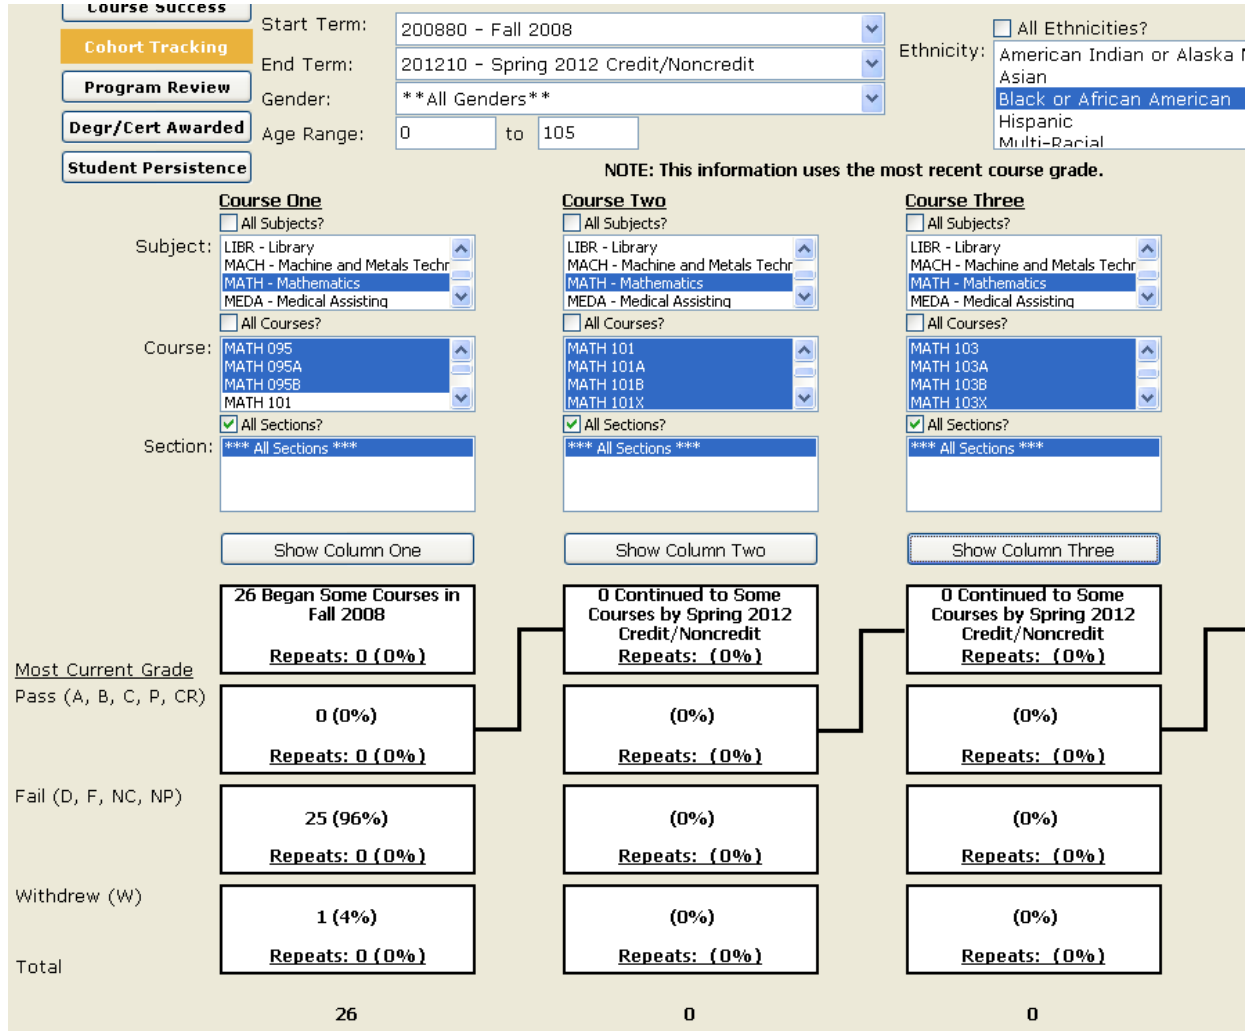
Course Success
Cohort Tracking
Program Review
Degr/Cert Awarded
Student Persistence

Start Term: 200880 - Fall 2008
End Term: 201210 - Spring 2012 Credit/Noncredit
Gender: **All Genders**
Age Range: 0 to 105

All Ethnicities?
Ethnicity: American Indian or Alaska N
Asian
Black or African American
Hispanic
Multi-Racial

NOTE: This information uses the most recent course grade.

Course One
All Subjects?
Subject: LIBR - Library
MACH - Machine and Metals Techr
MATH - Mathematics
MEDA - Medical Assisting
All Courses?
Course: MATH 095
MATH 095A
MATH 095B
MATH 101
All Sections?
Section: *** All Sections ***
Show Column One

Course Two
All Subjects?
LIBR - Library
MACH - Machine and Metals Techr
MATH - Mathematics
MEDA - Medical Assisting
All Courses?
MATH 101
MATH 101A
MATH 101B
MATH 101X
All Sections?
*** All Sections ***
Show Column Two

Course Three
All Subjects?
LIBR - Library
MACH - Machine and Metals Techr
MATH - Mathematics
MEDA - Medical Assisting
All Courses?
MATH 103
MATH 103A
MATH 103B
MATH 103X
All Sections?
*** All Sections ***
Show Column Three

| | | | |
|---|---|---|---|
| Most Current Grade | 26 Began Some Courses in Fall 2008 Repeats: 0 (0%) | 0 Continued to Some Courses by Spring 2012 Credit/Noncredit Repeats: (0%) | 0 Continued to Some Courses by Spring 2012 Credit/Noncredit Repeats: (0%) |
| Pass (A, B, C, P, CR) | 0 (0%) Repeats: 0 (0%) | (0%) Repeats: (0%) | (0%) Repeats: (0%) |
| Fail (D, F, NC, NP) | 25 (96%) Repeats: 0 (0%) | (0%) Repeats: (0%) | (0%) Repeats: (0%) |
| Withdrew (W) | 1 (4%) Repeats: 0 (0%) | (0%) Repeats: (0%) | (0%) Repeats: (0%) |
| Total | 26 | 0 | 0 |